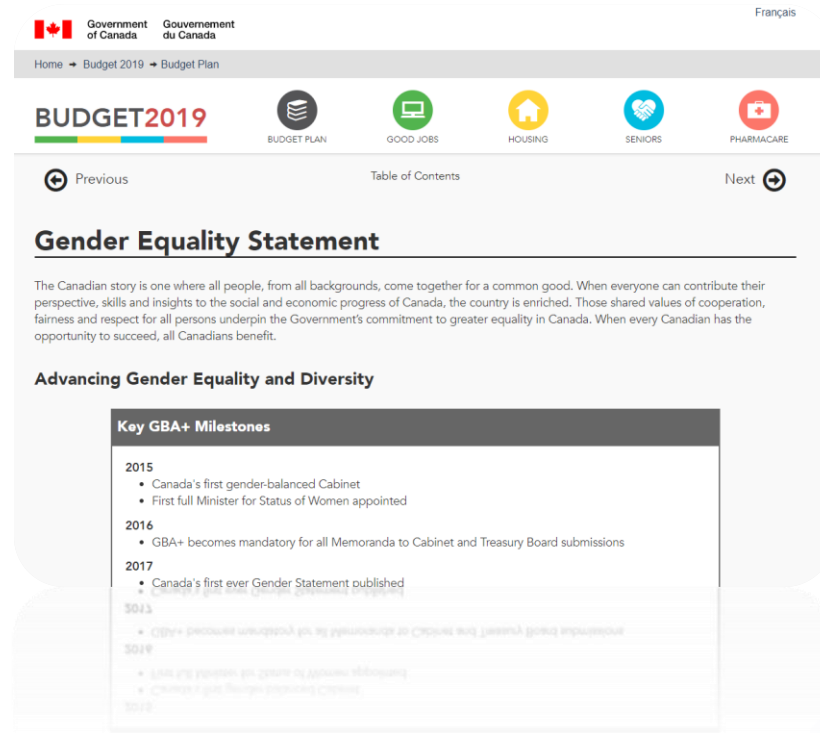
Government of Canada Gouvernement du Canada

Français

Home → Budget 2019 → Budget Plan

BUDGET2019

BUDGET PLAN

GOOD JOBS

HOUSING

SENIORS

PHARMACARE

Previous

Table of Contents

Next

Gender Equality Statement

The Canadian story is one where all people, from all backgrounds, come together for a common good. When everyone can contribute their perspective, skills and insights to the social and economic progress of Canada, the country is enriched. Those shared values of cooperation, fairness and respect for all persons underpin the Government's commitment to greater equality in Canada. When every Canadian has the opportunity to succeed, all Canadians benefit.

Advancing Gender Equality and Diversity

Key GBA+ Milestones

2015
• Canada's first gender-balanced Cabinet
• First full Minister for Status of Women appointed

2016
• GBA+ becomes mandatory for all Memoranda to Cabinet and Treasury Board submissions

2017
• Canada's first ever Gender Statement published